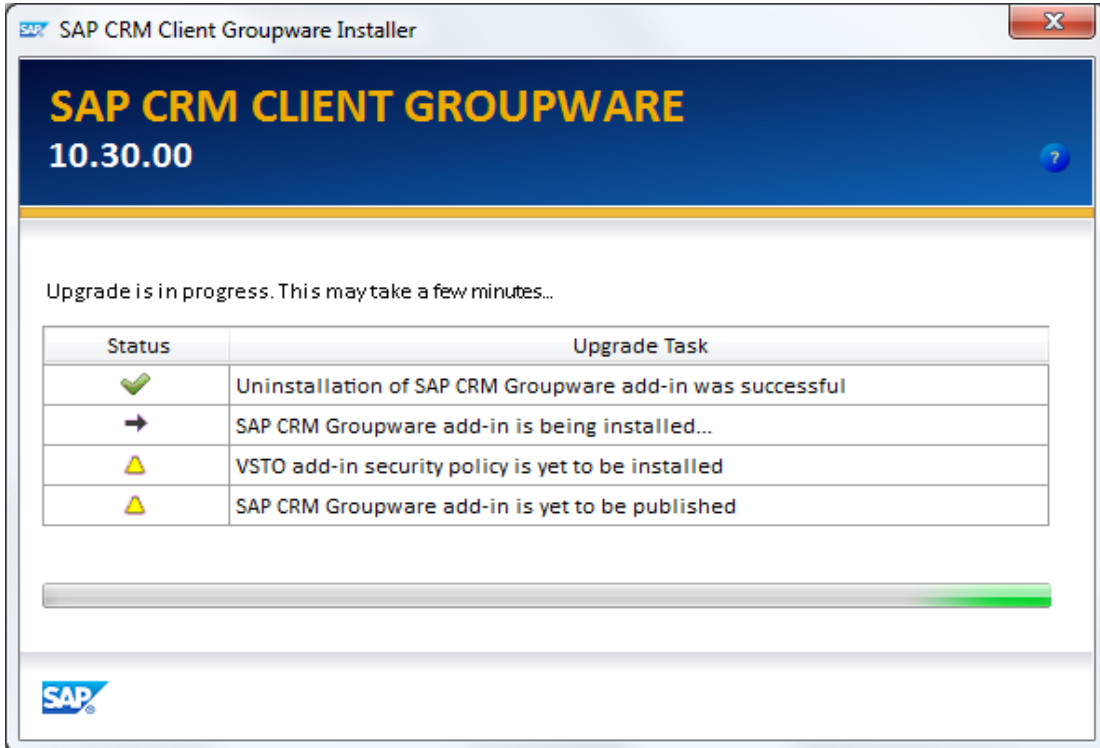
SAP CRM Client Groupware Installer

SAP CRM CLIENT GROUPWARE
10.30.00

?

Upgrade is in progress. This may take a few minutes...

| Status | Upgrade Task |
|---|---|
| | Uninstallation of SAP CRM Groupware add-in was successful |
| | SAP CRM Groupware add-in is being installed... |
| | VSTO add-in security policy is yet to be installed |
| | SAP CRM Groupware add-in is yet to be published |

SAP